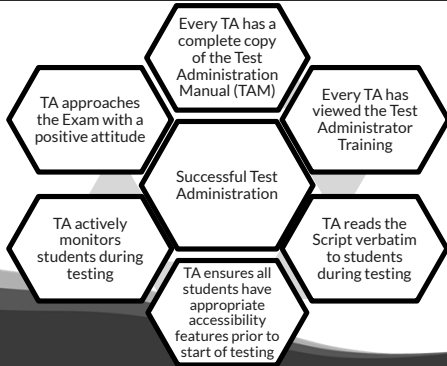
Every TA has a complete copy of the Test Administration Manual (TAM)

TA approaches the Exam with a positive attitude

Every TA has viewed the Test Administrator Training

Successful Test Administration

TA actively monitors students during testing

TA reads the Script verbatim to students during testing

TA ensures all students have appropriate accessibility features prior to start of testing